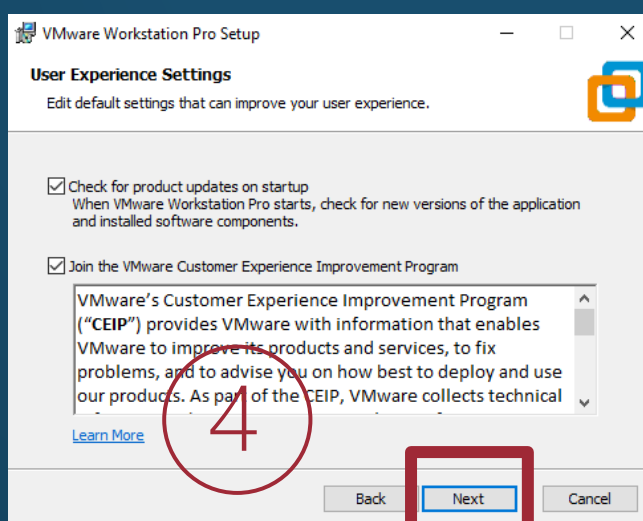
VMware Workstation Pro Setup

User Experience Settings

Edit default settings that can improve your user experience.

Check for product updates on startup
When VMware Workstation Pro starts, check for new versions of the application and installed software components.

Join the VMware Customer Experience Improvement Program

VMware's Customer Experience Improvement Program ("CEIP") provides VMware with information that enables VMware to improve its products and services, to fix problems, and to advise you on how best to deploy and use our products. As part of the CEIP, VMware collects technical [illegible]

Learn More

4

Back Next Cancel